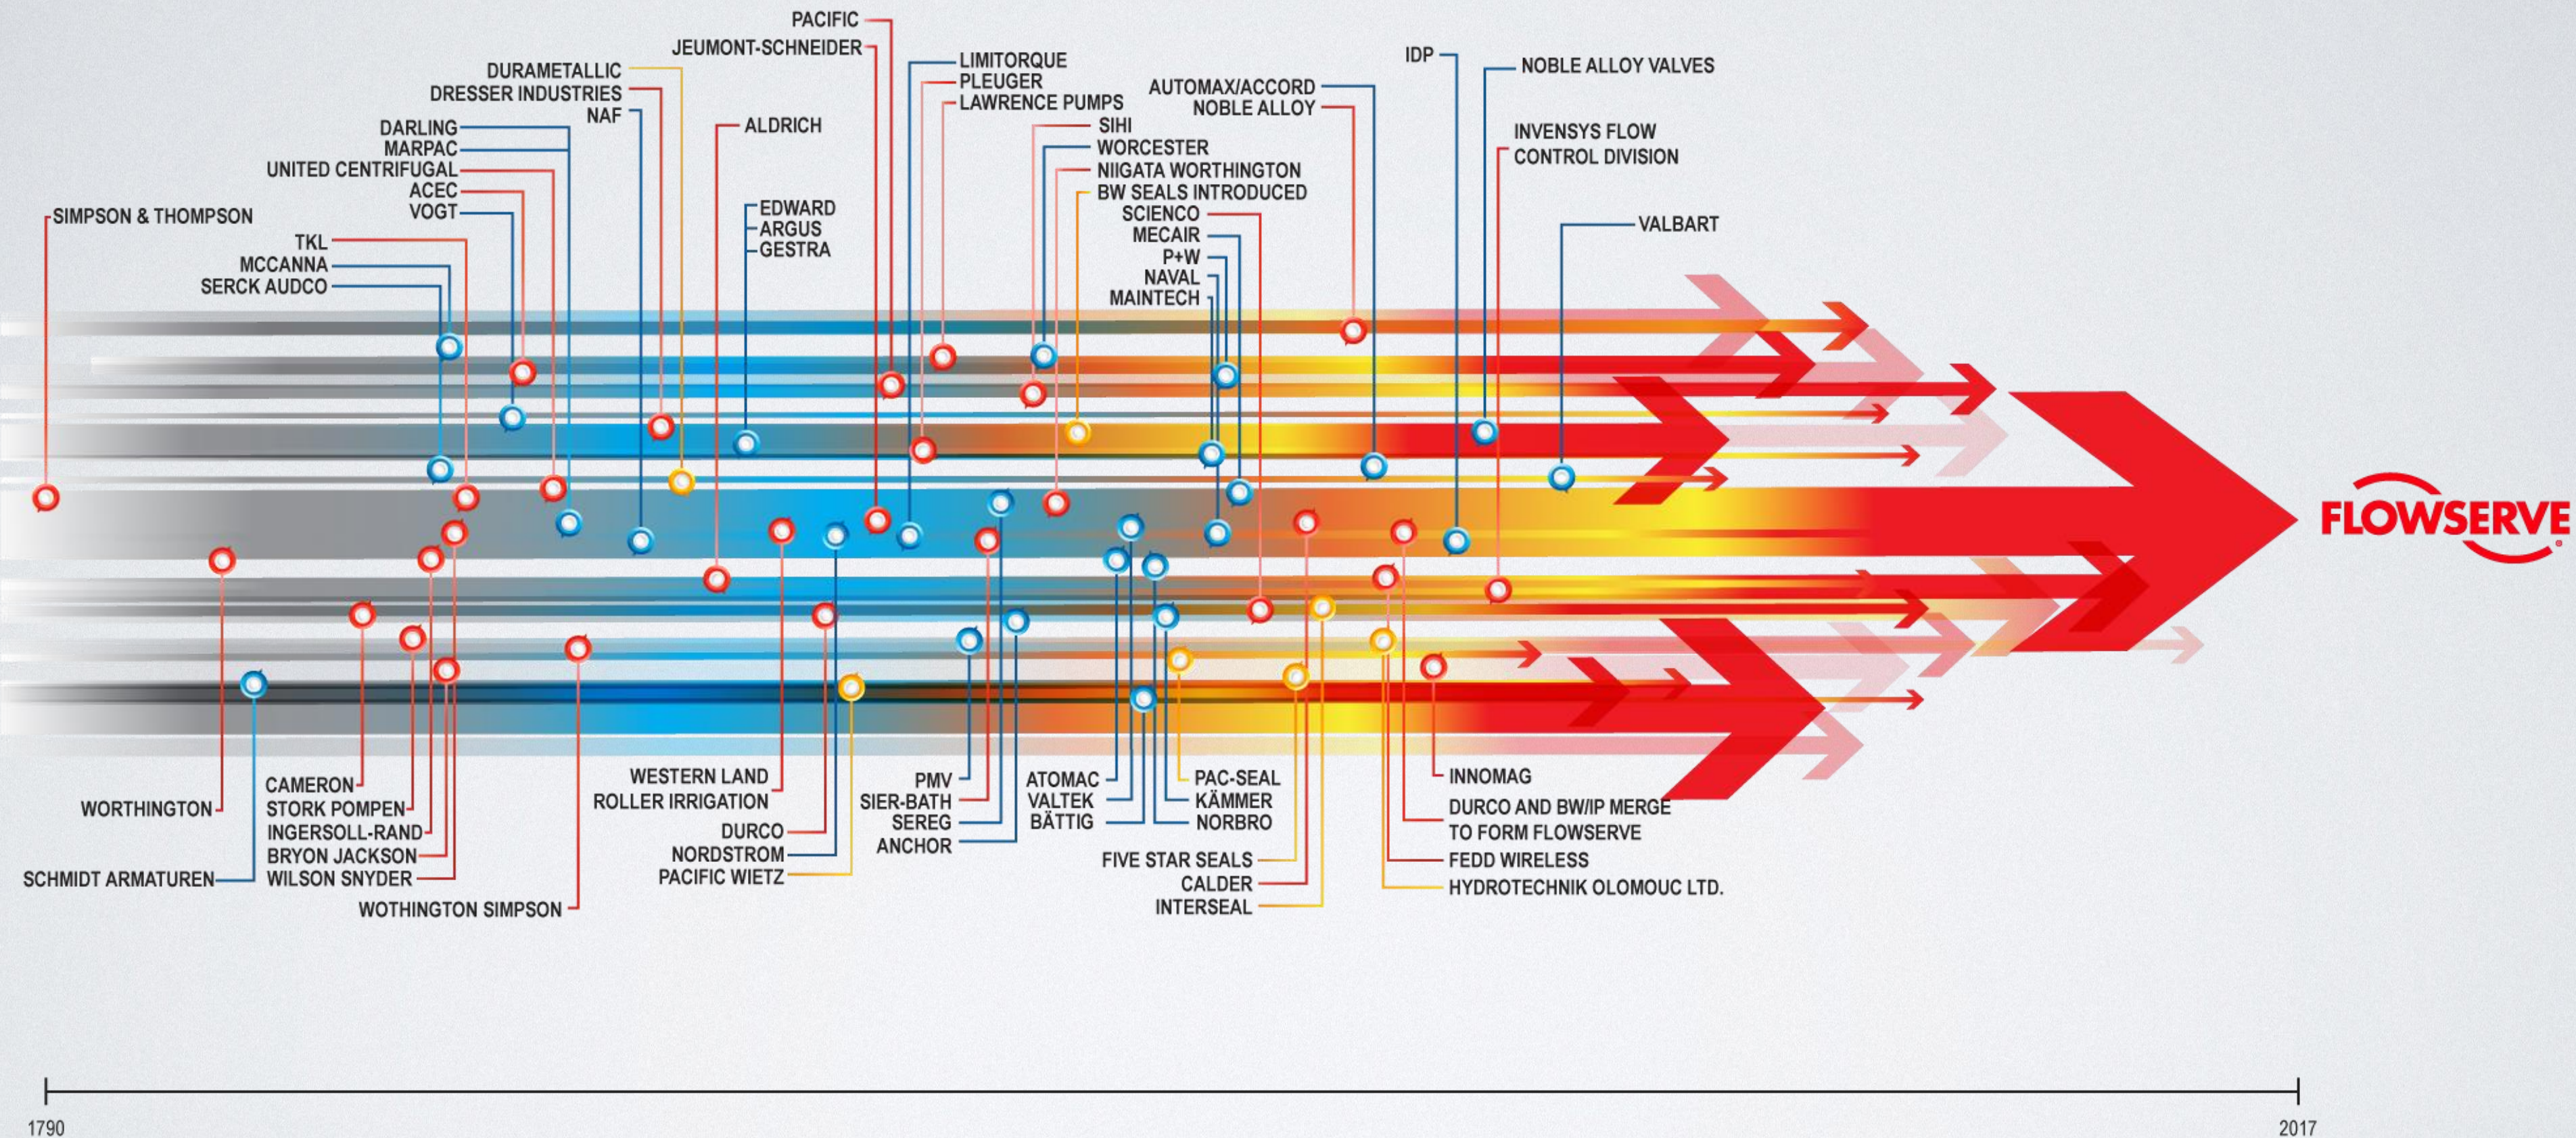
PACIFIC
JEUMONT-SCHNEIDER
DURAMETALLIC
DRESSER INDUSTRIES
NAF
DARLING
MARPAC
UNITED CENTRIFUGAL
ACEC
VOGT
SIMPSON & THOMPSON
TKL
MCCANNA
SERCK AUDCO
ALDRICH
EDWARD
ARGUS
GESTRA
LIMITORQUE
PLEUGER
LAWRENCE PUMPS
SIHI
WORCESTER
NIIGATA WORTHINGTON
BW SEALS INTRODUCED
SCIENCO
MECAIR
P+W
NAVAL
MAINTECH
AUTOMAX/ACCORD
NOBLE ALLOY
IDP
NOBLE ALLOY VALVES
INVENSYS FLOW CONTROL DIVISION
VALBART
FLOWSERVE
WORTHINGTON
SCHMIDT ARMATUREN
CAMERON
STORK POMPEN
INGERSOLL-RAND
BRYON JACKSON
WILSON SNYDER
WOTHINGTON SIMPSON
WESTERN LAND
ROLLER IRRIGATION
DURCO
NORDSTROM
PACIFIC WIETZ
PMV
SIER-BATH
SEREG
ANCHOR
ATOMAC
VALTEK
BÄTTIG
PAC-SEAL
KÄMMER
NORBRO
FIVE STAR SEALS
CALDER
INTERSEAL
INNOMAG
DURCO AND BW/IP MERGE TO FORM FLOWSERVE
FEDD WIRELESS
HYDROTECHNIK OLOMOUC LTD.
1790
2017